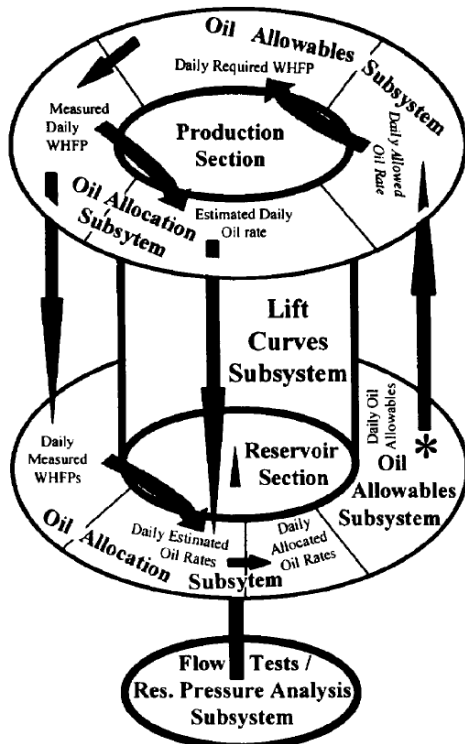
Oil Allowables Subsystem

Daily Required WHFP

Measured Daily WHFP

Production Section

Daily allowed Oil Rate

Oil Allocation Subsytem

Estimated Daily Oil rate

Lift Curves Subsystem

Daily Measured WHFPs

Reservoir Section

Daily Oil Allowables

Oil Allowables Subsystem

*

Oil Allocation Subsytem

Daily Estimated Oil Rates

Daily Allocated Oil Rates

Flow Tests / Res. Pressure Analysis Subsystem